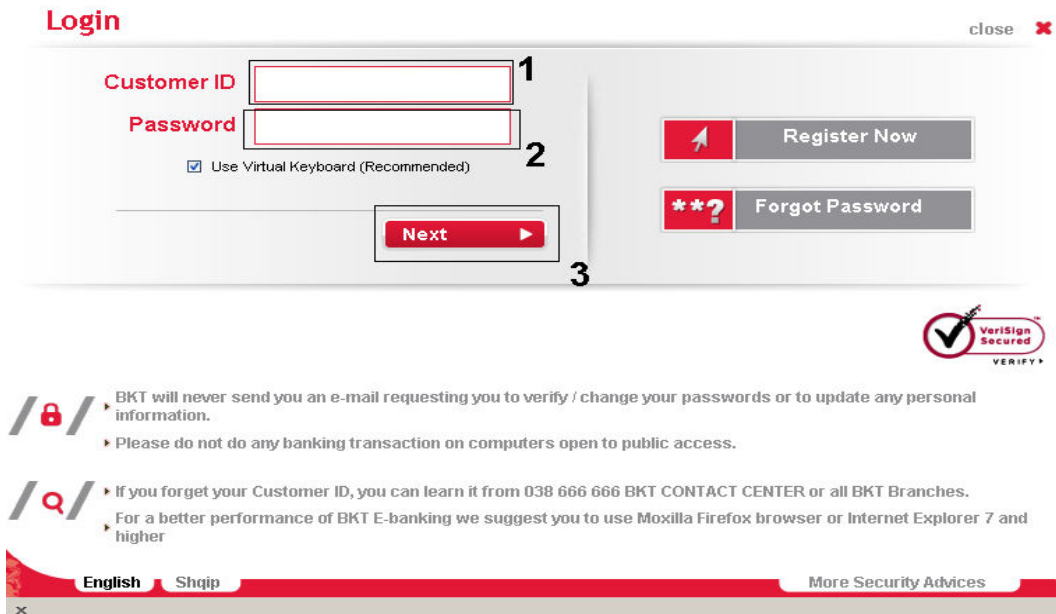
Login

close ✖

Customer ID

1

Password

2

☑ Use Virtual Keyboard (Recommended)

Next ▶

3

Register Now

**? Forgot Password

VeriSign Secured VERIFY ▸

▸ BKT will never send you an e-mail requesting you to verify / change your passwords or to update any personal information.

▸ Please do not do any banking transaction on computers open to public access.

▸ If you forget your Customer ID, you can learn it from 038 666 666 BKT CONTACT CENTER or all BKT Branches.

▸ For a better performance of BKT E-banking we suggest you to use Moxilla Firefox browser or Internet Explorer 7 and higher

English Shqip

More Security Advices

×